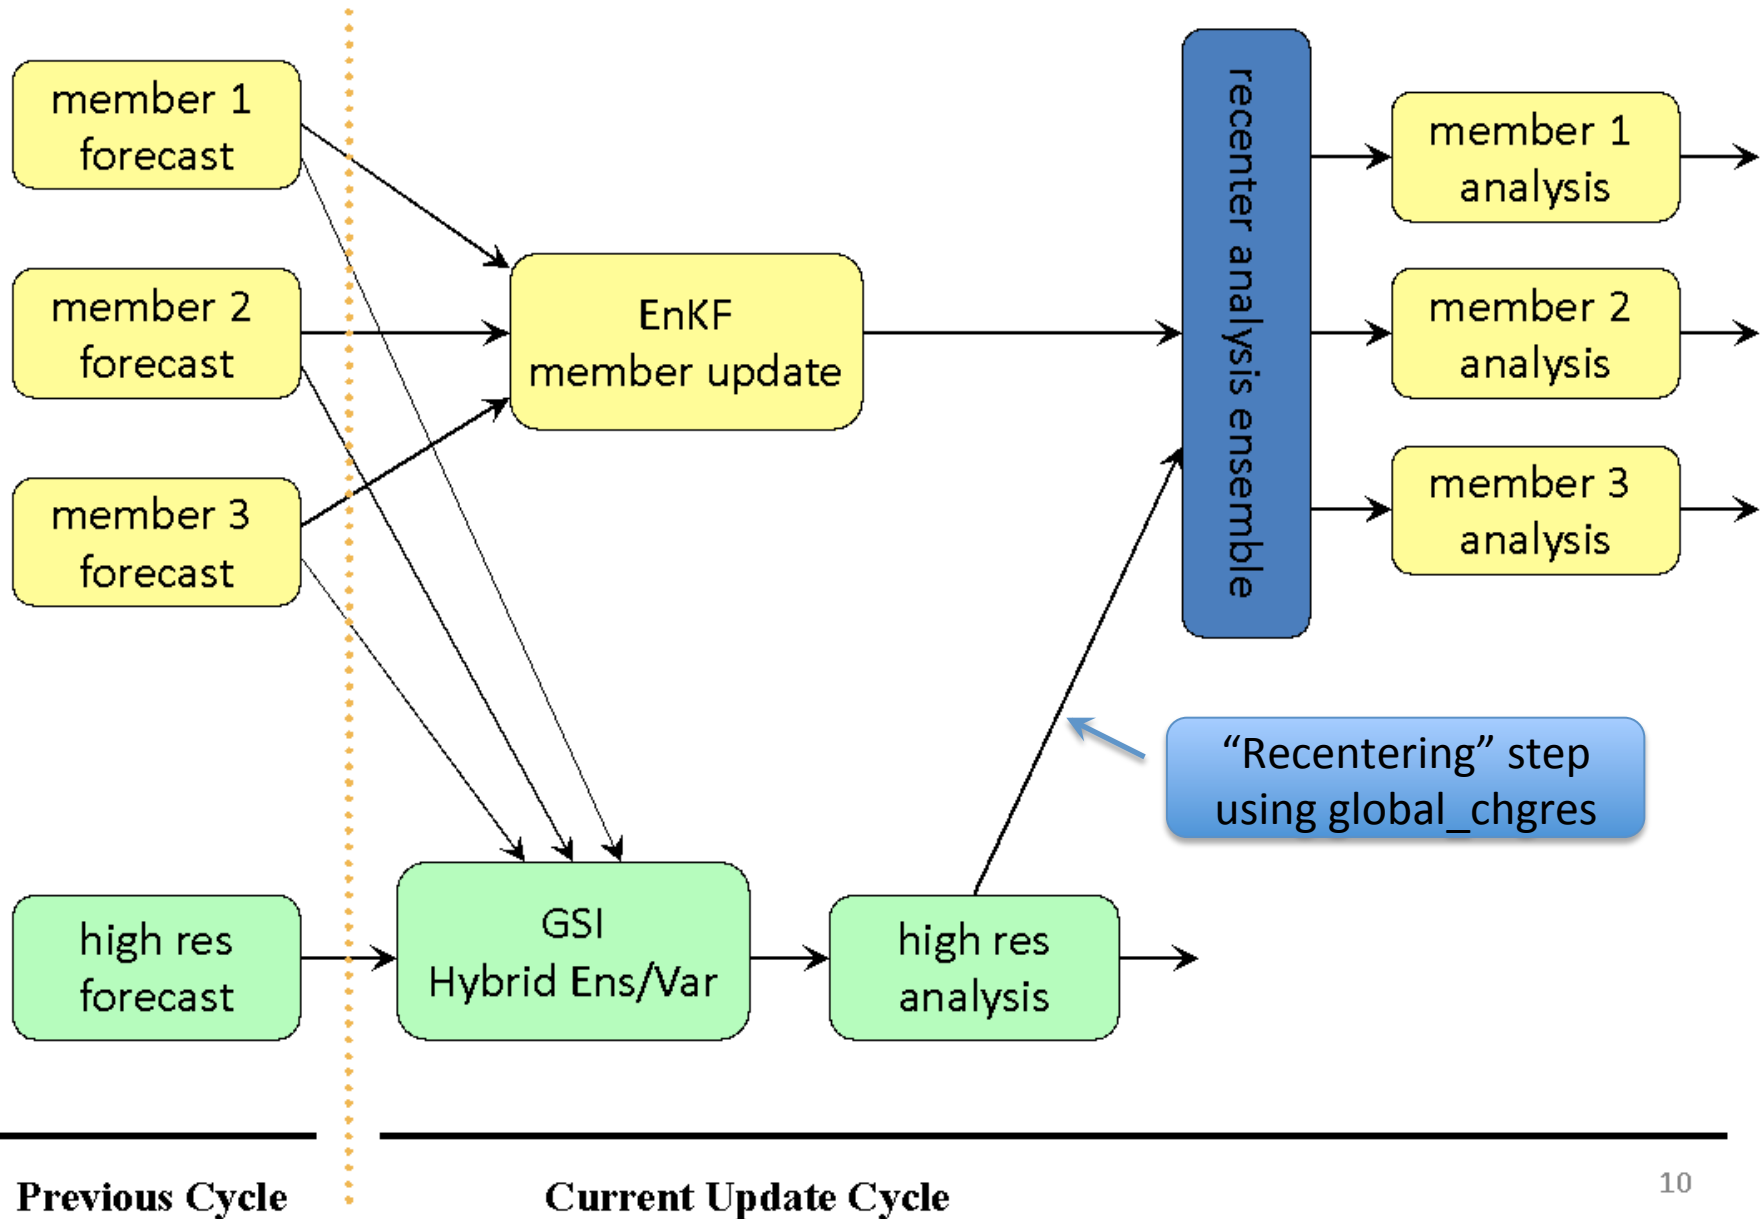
member 1 forecast

member 2 forecast

member 3 forecast

high res forecast

EnKF member update

GSI Hybrid Ens/Var

high res analysis

recenter analysis ensemble

member 1 analysis

member 2 analysis

member 3 analysis

“Recentering” step using global_chgres

Previous Cycle

Current Update Cycle

10